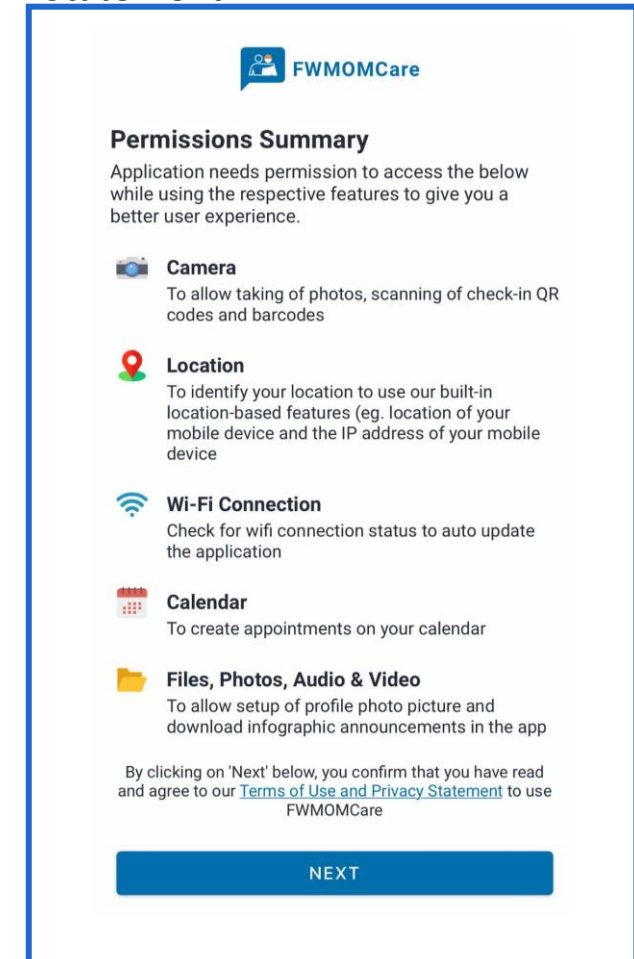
FWMOMCare

Permissions Summary

Application needs permission to access the below while using the respective features to give you a better user experience.

Camera
To allow taking of photos, scanning of check-in QR codes and barcodes

Location
To identify your location to use our built-in location-based features (eg. location of your mobile device and the IP address of your mobile device

Wi-Fi Connection
Check for wifi connection status to auto update the application

Calendar
To create appointments on your calendar

Files, Photos, Audio & Video
To allow setup of profile photo picture and download infographic announcements in the app

By clicking on 'Next' below, you confirm that you have read and agree to our Terms of Use and Privacy Statement to use FWMOMCare

NEXT